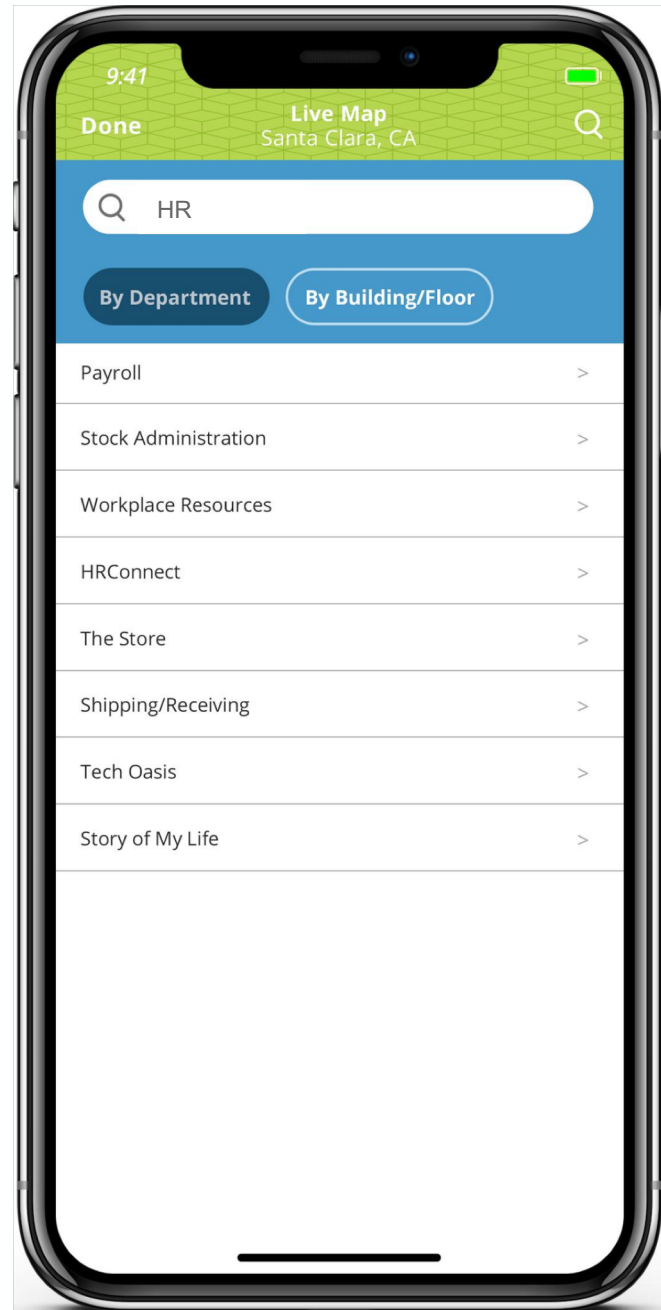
9:41

Done

Live Map
Santa Clara, CA

HR

By Department

By Building/Floor

Payroll >

Stock Administration >

Workplace Resources >

HRConnect >

The Store >

Shipping/Receiving >

Tech Oasis >

Story of My Life >